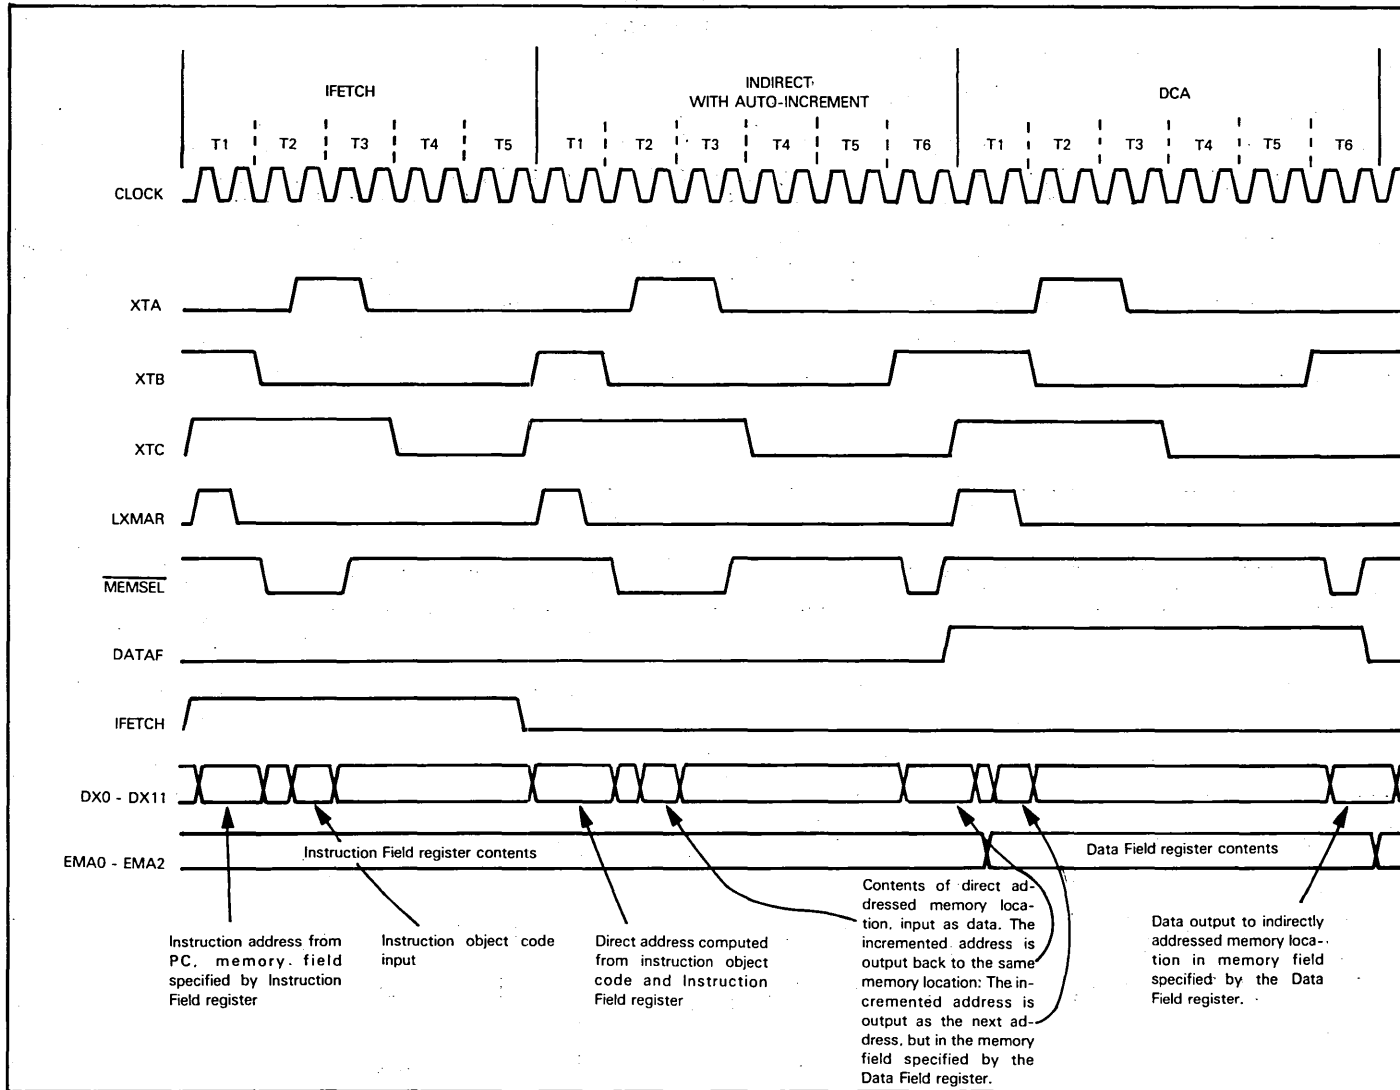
IFETCH

INDIRECT WITH AUTO-INCREMENT

DCA

T1 T2 T3 T4 T5 T1 T2 T3 T4 T5 T6 T1 T2 T3 T4 T5 T6

CLOCK

XTA

XTB

XTC

LXMAR

$\overline{\text{MEMSEL}}$

DATAF

IFETCH

DX0 - DX11

EMA0 - EMA2

Instruction Field register contents

Data Field register contents

Instruction address from PC, memory field specified by Instruction Field register

Instruction object code input

Direct address computed from instruction object code and Instruction Field register

Contents of direct addressed memory location, input as data. The incremented address is output back to the same memory location: The incremented address is output as the next address, but in the memory field specified by the Data Field register.

Data output to indirectly addressed memory location in memory field specified by the Data Field register.